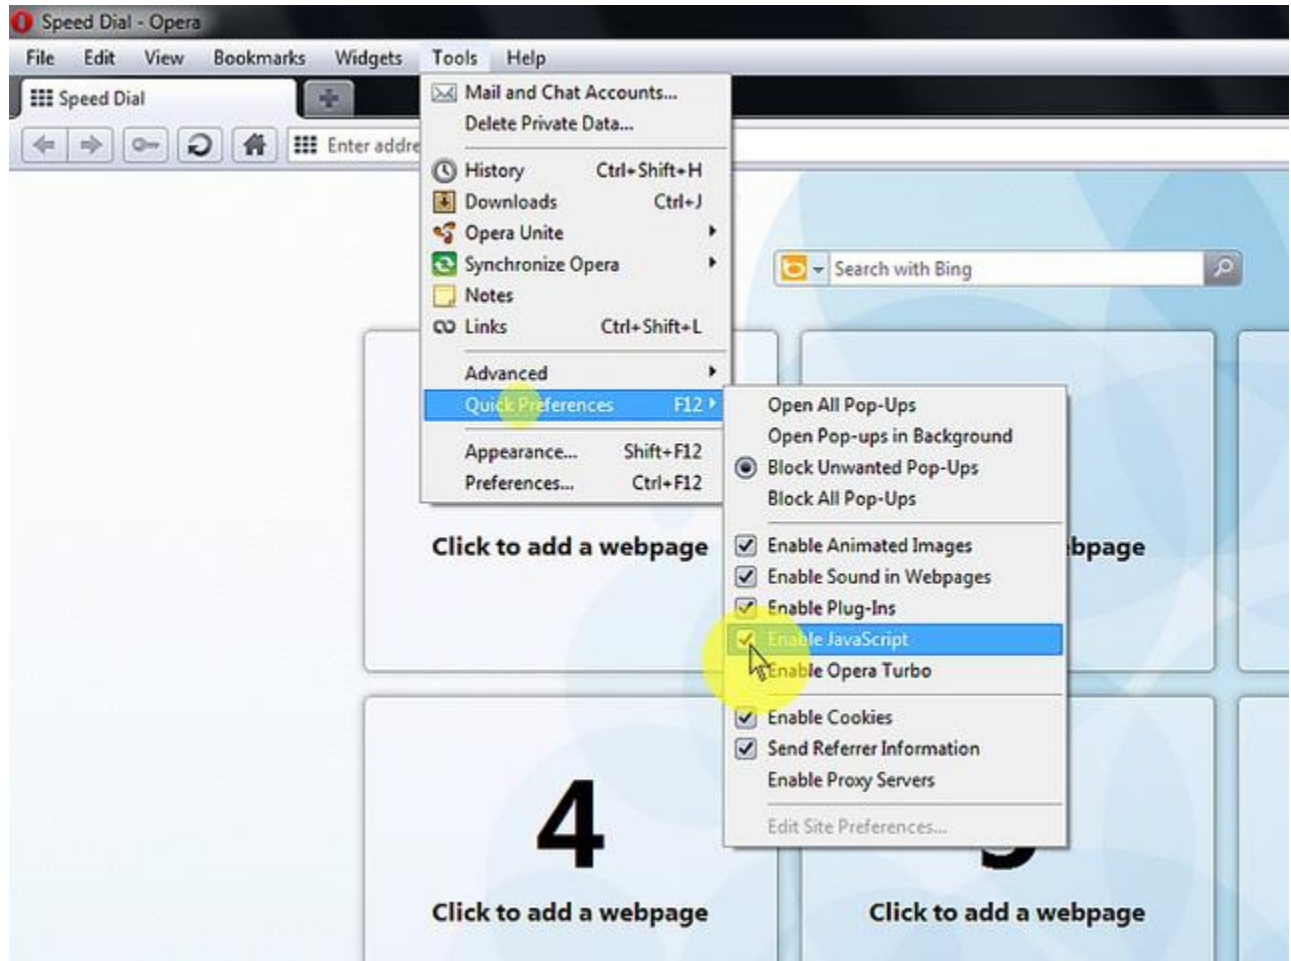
Speed Dial - Opera

File Edit View Bookmarks Widgets Tools Help

Speed Dial

Enter addre

Mail and Chat Accounts...
Delete Private Data...
History Ctrl+Shift+H
Downloads Ctrl+J
Opera Unite
Synchronize Opera
Notes
Links Ctrl+Shift+L
Advanced
Quick Preferences F12
Appearance... Shift+F12
Preferences... Ctrl+F12

Search with Bing

Open All Pop-Ups
Open Pop-ups in Background
Block Unwanted Pop-Ups
Block All Pop-Ups
Enable Animated Images
Enable Sound in Webpages
Enable Plug-Ins
Enable JavaScript
Enable Opera Turbo
Enable Cookies
Send Referrer Information
Enable Proxy Servers
Edit Site Preferences...

Click to add a webpage

bpage

4

Click to add a webpage

Click to add a webpage